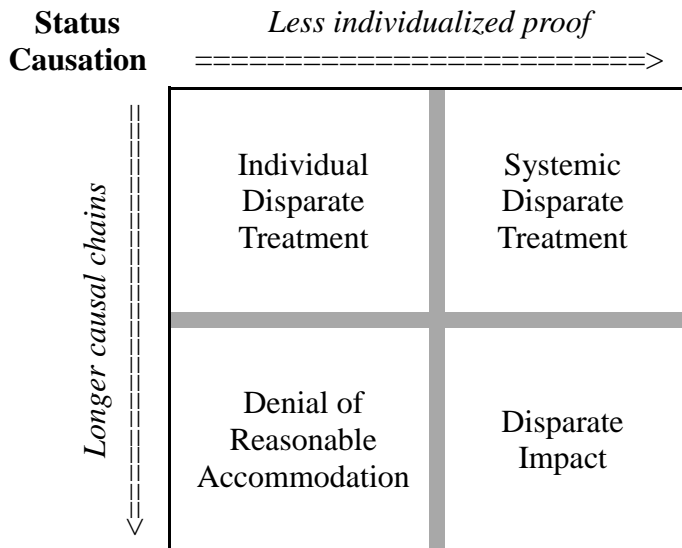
**Status Causation**

*Less individualized proof*

| | |
|---|---|
| Individual Disparate Treatment | Systemic Disparate Treatment |
| Denial of Reasonable Accommodation | Disparate Impact |

*Longer causal chains*